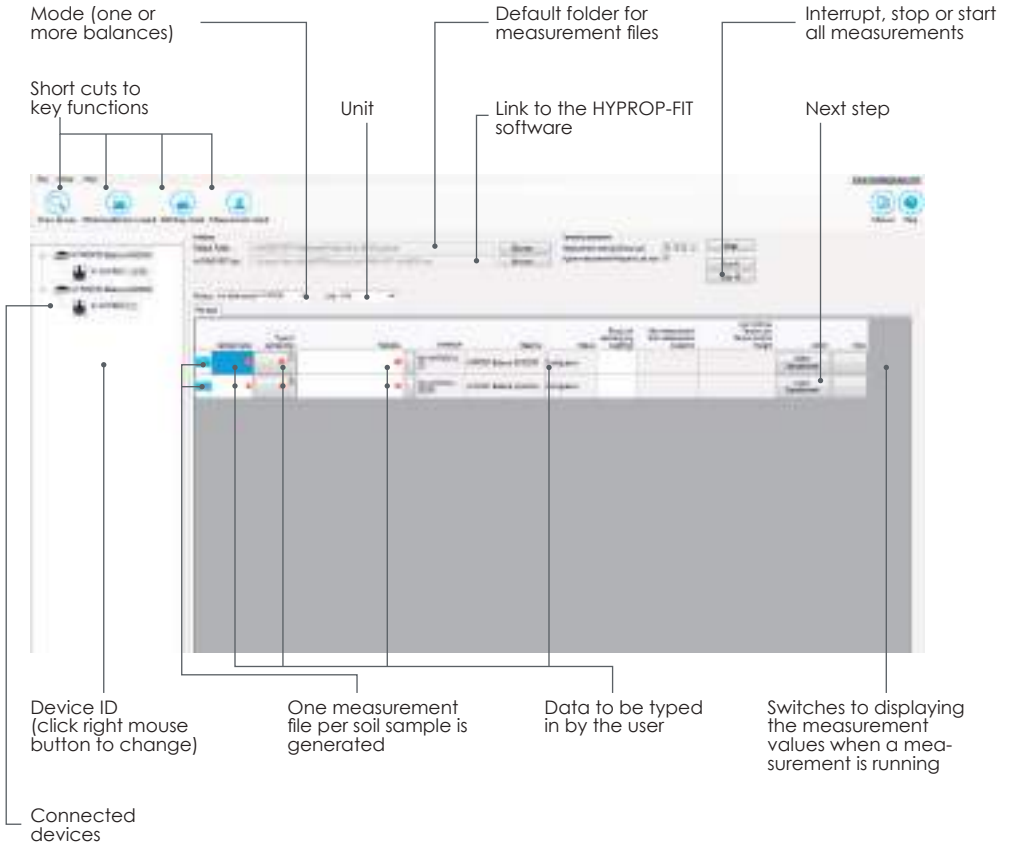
Mode (one or more balances)

Default folder for measurement files

Interrupt, stop or start all measurements

Short cuts to key functions

Unit

Link to the HYPROP-FIT software

Next step

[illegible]

Device ID (click right mouse button to change)

One measurement file per soil sample is generated

Data to be typed in by the user

Switches to displaying the measurement values when a measurement is running

Connected devices